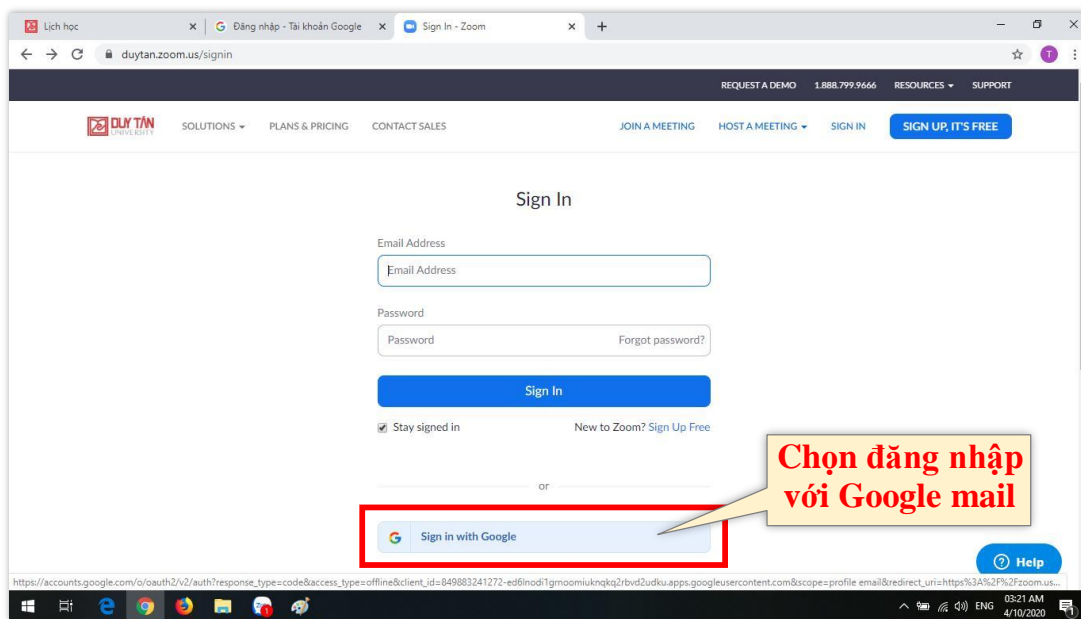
Lịch học
Đăng nhập - Tài khoản Google
Sign In - Zoom

duytan.zoom.us/signin

REQUEST A DEMO 1.888.799.9666 RESOURCES SUPPORT

DUY TÂN UNIVERSITY SOLUTIONS PLANS & PRICING CONTACT SALES JOIN A MEETING HOST A MEETING SIGN IN SIGN UP, IT'S FREE

Sign In

Email Address
Email Address

Password
Password Forgot password?

Sign In

Stay signed in New to Zoom? Sign Up Free

or

Sign in with Google

Chọn đăng nhập với Google mail

Help

https://accounts.google.com/o/oauth2/v2/auth?response_type=code&access_type=offline&client_id=849883241272-ed6lnodi1grnoomiuknqkq2rbvd2udku.apps.googleusercontent.com&scope=profile email&redirect_uri=https%3A%2F%2Fzoom.us...

ENG 03:21 AM 4/10/2020